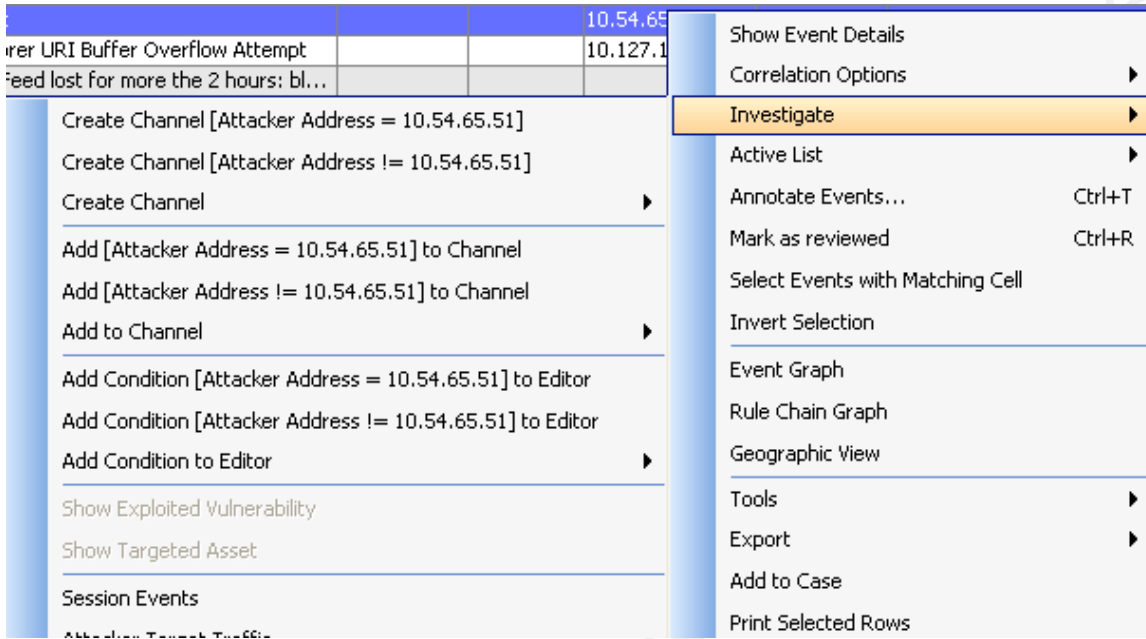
| | | | 10.54.65 |
|---|---|---|---|
| rer URI Buffer Overflow Attempt | | | 10.127.1 |
| eed lost for more the 2 hours: bl... | | | |

Create Channel [Attacker Address = 10.54.65.51]
Create Channel [Attacker Address != 10.54.65.51]
Create Channel
Add [Attacker Address = 10.54.65.51] to Channel
Add [Attacker Address != 10.54.65.51] to Channel
Add to Channel
Add Condition [Attacker Address = 10.54.65.51] to Editor
Add Condition [Attacker Address != 10.54.65.51] to Editor
Add Condition to Editor
Show Exploited Vulnerability
Show Targeted Asset
Session Events
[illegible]

Show Event Details
Correlation Options
Investigate
Active List
Annotate Events... Ctrl+T
Mark as reviewed Ctrl+R
Select Events with Matching Cell
Invert Selection
Event Graph
Rule Chain Graph
Geographic View
Tools
Export
Add to Case
Print Selected Rows